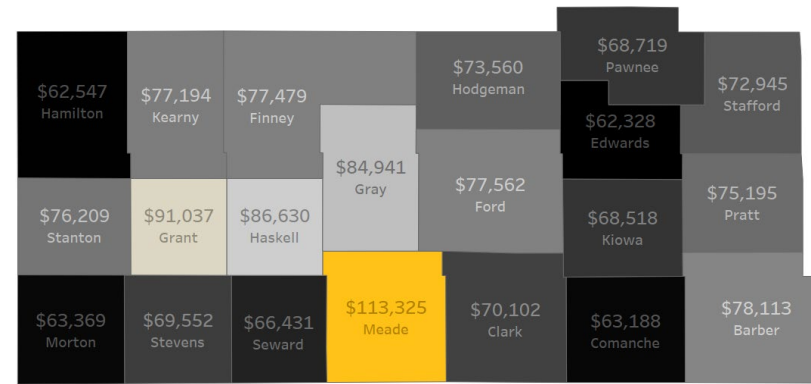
$62,547
Hamilton

$77,194
Kearny

$77,479
Finney

$73,560
Hodgeman

$68,719
Pawnee

$72,945
Stafford

$62,328
Edwards

$84,941
Gray

$76,209
Stanton

$91,037
Grant

$86,630
Haskell

$77,562
Ford

$68,518
Kiowa

$75,195
Pratt

$63,369
Morton

$69,552
Stevens

$66,431
Seward

$113,325
Meade

$70,102
Clark

$63,188
Comanche

$78,113
Barber